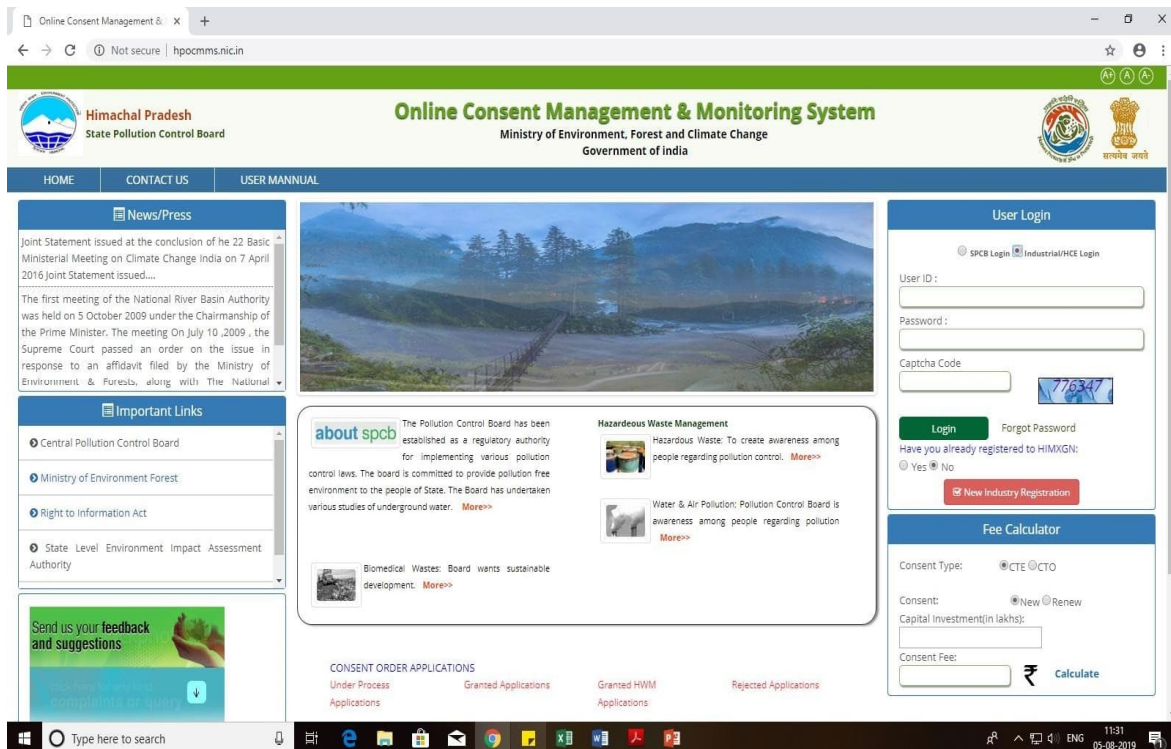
Online Consent Management & ×

Not secure | hpocmms.nic.in

A+ A A-

Himachal Pradesh
State Pollution Control Board

Online Consent Management & Monitoring System
Ministry of Environment, Forest and Climate Change
Government of india

सत्यमेव जयते

HOME CONTACT US USER MANNUAL

News/Press

Joint Statement issued at the conclusion of he 22 Basic Ministerial Meeting on Climate Change India on 7 April 2016 Joint Statement issued....

The first meeting of the National River Basin Authority was held on 5 October 2009 under the Chairmanship of the Prime Minister. The meeting On July 10 ,2009 , the Supreme Court passed an order on the issue in response to an affidavit filed by the Ministry of Environment & Forests, along with The National

Important Links

Central Pollution Control Board

Ministry of Environment Forest

Right to Information Act

State Level Environment Impact Assessment Authority

Send us your feedback and suggestions

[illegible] complaints or query

about spcb The Pollution Control Board has been established as a regulatory authority for implementing various pollution control laws. The board is committed to provide pollution free environment to the people of State. The Board has undertaken various studies of underground water. More>>

Hazardeous Waste Management

Hazardous Waste: To create awareness among people regarding pollution control. More>>

Water & Air Pollution: Pollution Control Board is awareness among people regarding pollution More>>

Biomedical Wastes: Board wants sustainable development. More>>

CONSENT ORDER APPLICATIONS
Under Process Applications Granted Applications Granted HWM Applications Rejected Applications

User Login

SPCB Login Industrial/HCE Login

User ID :

Password :

Captcha Code

776347

Login Forgot Password

Have you already registered to HIMXGN:

Yes No

New Industry Registration

Fee Calculator

Consent Type: CTE CTO

Consent: New Renew

Capital Investment(in lakhs):

Consent Fee:

₹ Calculate

Type here to search

ENG 11:31 05-08-2019